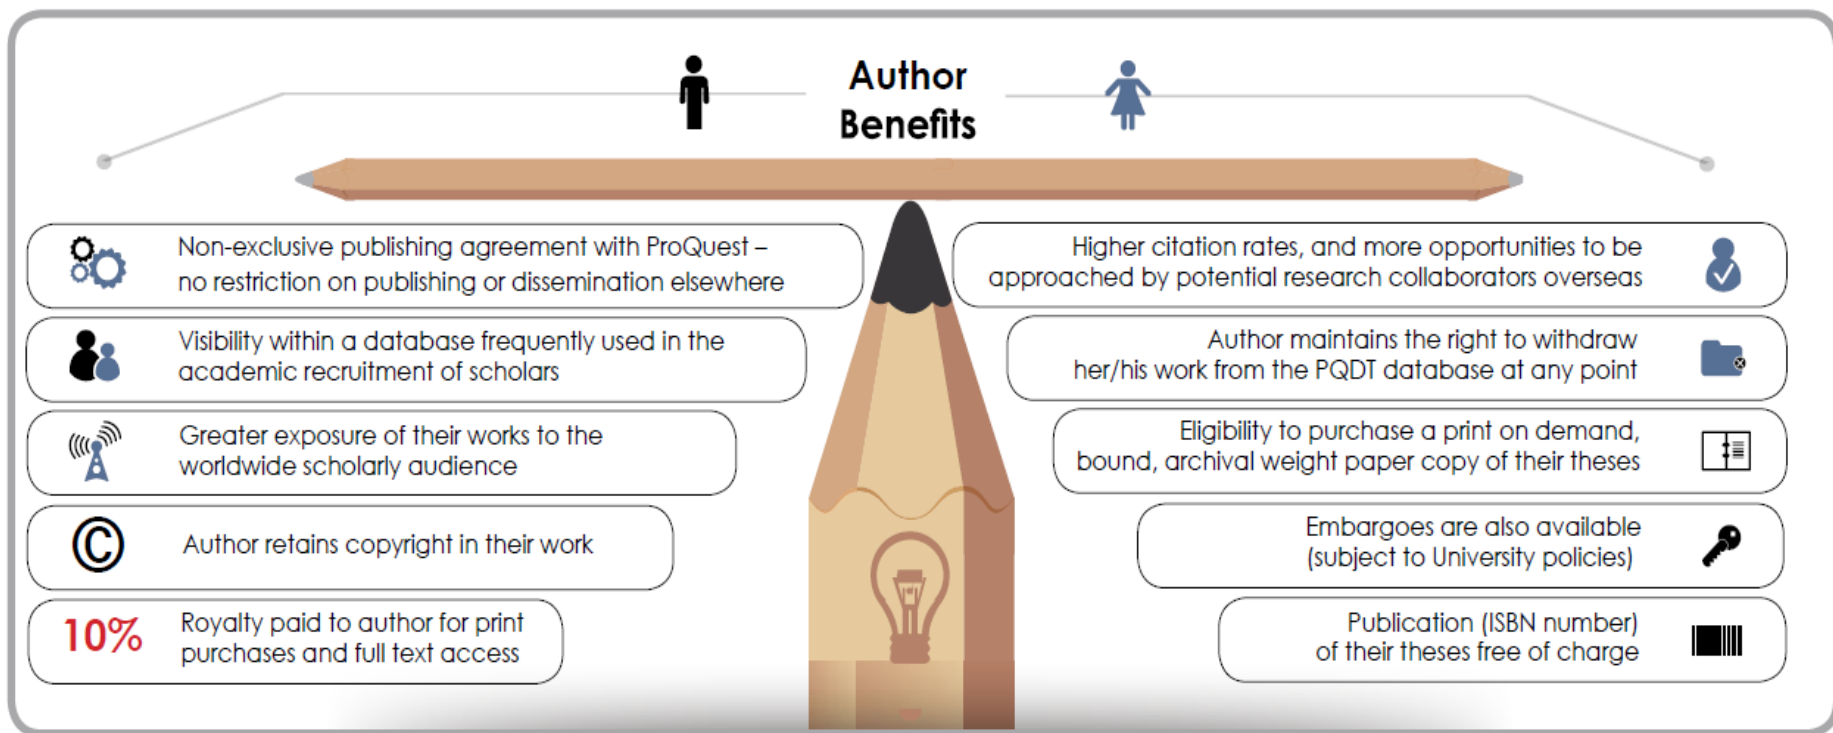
Author Benefits

Non-exclusive publishing agreement with ProQuest – no restriction on publishing or dissemination elsewhere

Visibility within a database frequently used in the academic recruitment of scholars

Greater exposure of their works to the worldwide scholarly audience

Author retains copyright in their work

10% Royalty paid to author for print purchases and full text access

Higher citation rates, and more opportunities to be approached by potential research collaborators overseas

Author maintains the right to withdraw her/his work from the PQDT database at any point

Eligibility to purchase a print on demand, bound, archival weight paper copy of their theses

Embargoes are also available (subject to University policies)

Publication (ISBN number) of their theses free of charge